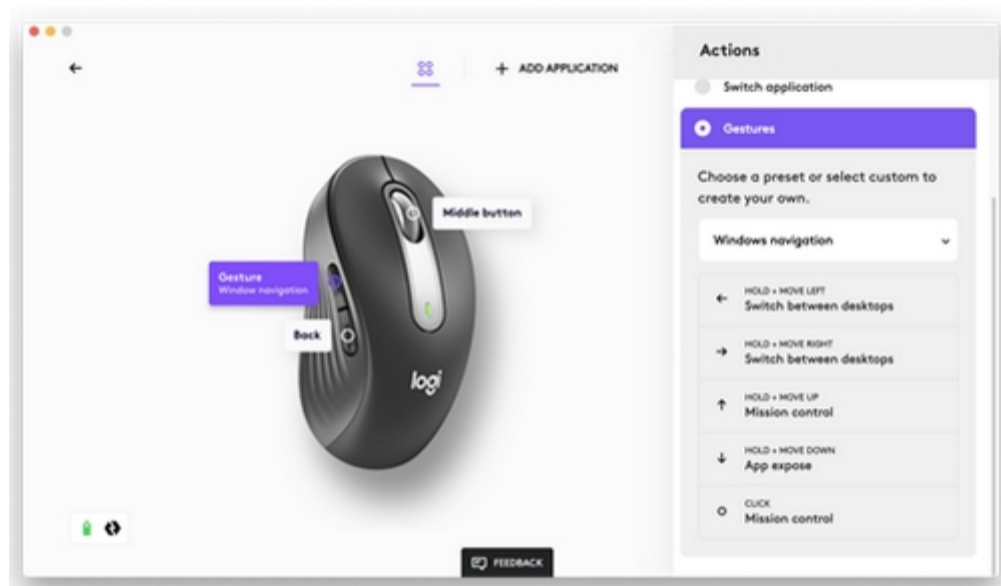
←

+ ADD APPLICATION

Middle button

Gesture
Window navigation

Back

logi

FEEDBACK

Actions

Switch application

Gestures

Choose a preset or select custom to create your own.

Windows navigation

← HOLD + MOVE LEFT
Switch between desktops

→ HOLD + MOVE RIGHT
Switch between desktops

↑ HOLD + MOVE UP
Mission control

↓ HOLD + MOVE DOWN
App expose

CLICK
Mission control